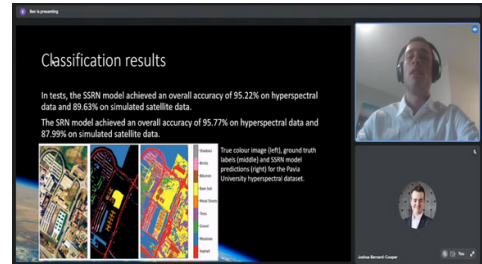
Ben is presenting

Classification results

In tests, the SSRN model achieved an overall accuracy of 95.22% on hyperspectral data and 89.63% on simulated satellite data.

The SRN model achieved an overall accuracy of 95.77% on hyperspectral data and 87.99% on simulated satellite data.

Shadow
Bricks
Bitumen
Bare Soil
Metal Sheets
Trees
Gravel
Meadows
Asphalt

True colour image (left), ground truth labels (middle) and SSRN model predictions (right) for the Pavia University hyperspectral dataset.

Joshua Bernard-Cooper